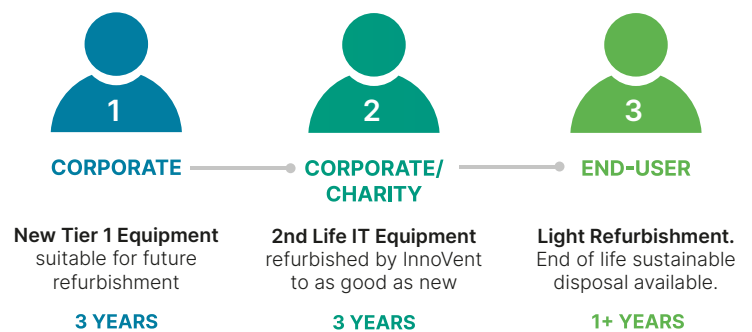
1

CORPORATE

New Tier 1 Equipment
suitable for future refurbishment

3 YEARS

2

CORPORATE/ CHARITY

2nd Life IT Equipment
refurbished by InnoVent to as good as new

3 YEARS

3

END-USER

Light Refurbishment.
End of life sustainable disposal available.

1+ YEARS